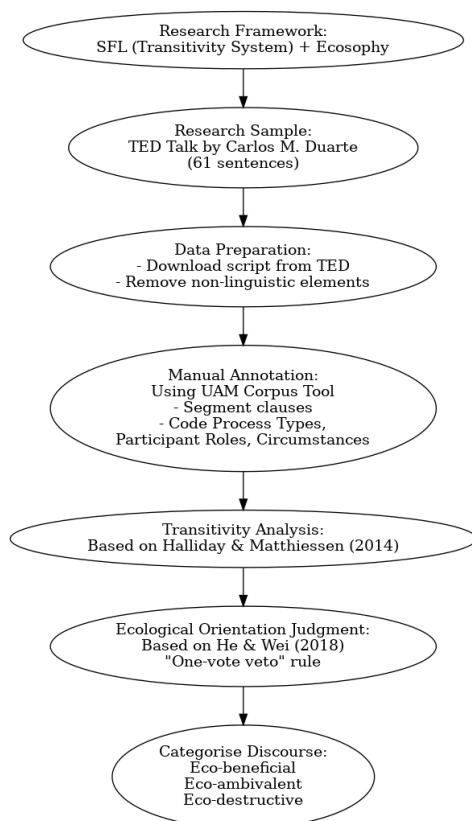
Research Framework:
SFL (Transitivity System) + Ecosophy

Research Sample:
TED Talk by Carlos M. Duarte
(61 sentences)

Data Preparation:
- Download script from TED
- Remove non-linguistic elements

Manual Annotation:
Using UAM Corpus Tool
- Segment clauses
- Code Process Types,
Participant Roles, Circumstances

Transitivity Analysis:
Based on Halliday & Matthiessen (2014)

Ecological Orientation Judgment:
Based on He & Wei (2018)
"One-vote veto" rule

Categorise Discourse:
Eco-beneficial
Eco-ambivalent
Eco-destructive